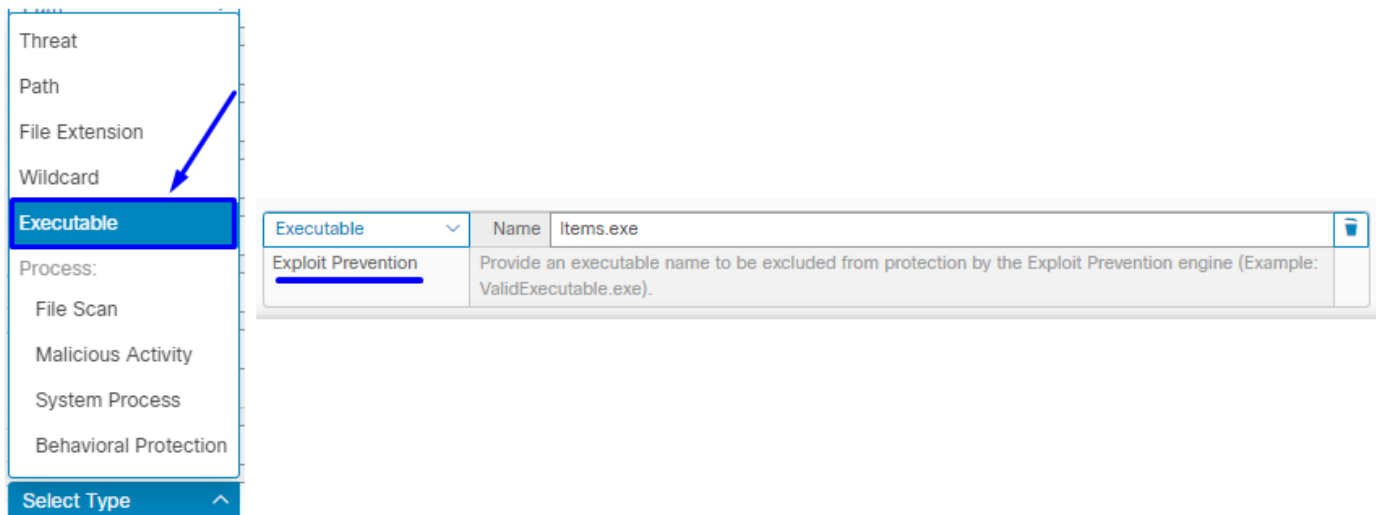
Threat
Path
File Extension
Wildcard
Executable
Process:
File Scan
Malicious Activity
System Process
Behavioral Protection
Select Type

Executable
Name Items.exe
Exploit Prevention
Provide an executable name to be excluded from protection by the Exploit Prevention engine (Example: ValidExecutable.exe).